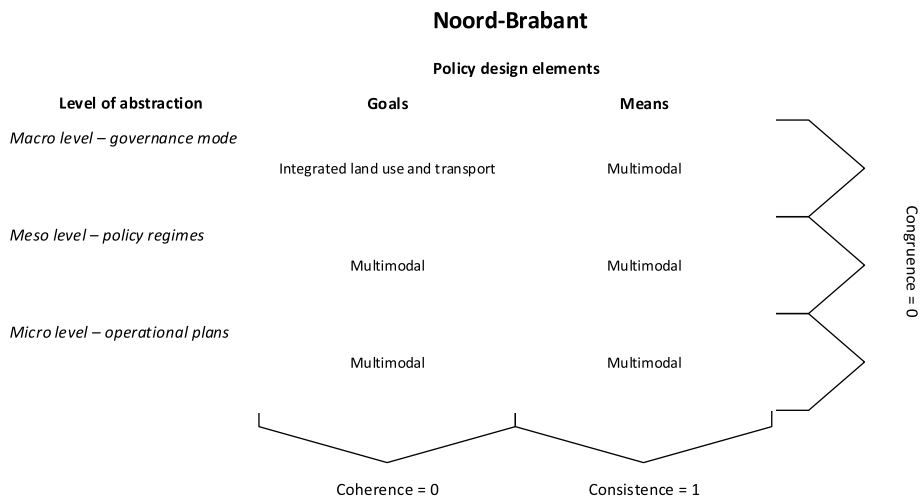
Noord-Brabant

Policy design elements

| Level of abstraction | Goals | Means |
|---|---|---|
| *Macro level – governance mode* | Integrated land use and transport | Multimodal |
| *Meso level – policy regimes* | Multimodal | Multimodal |
| *Micro level – operational plans* | Multimodal | Multimodal |

Congruence = 0

Coherence = 0

Consistence = 1